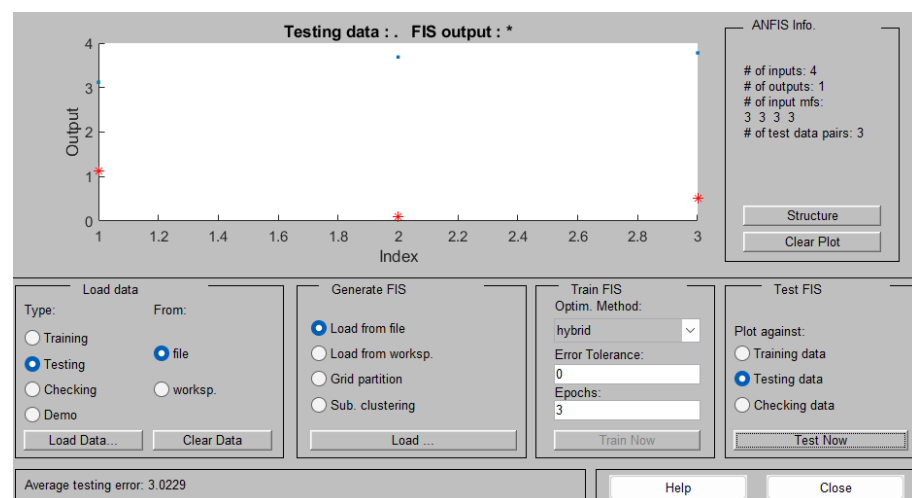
Testing data : .   FIS output : *

4
3
2
1
0

Output

1  1.2  1.4  1.6  1.8  2  2.2  2.4  2.6  2.8  3

Index

ANFIS Info.

# of inputs: 4
# of outputs: 1
# of input mfs:
3 3 3 3
# of test data pairs: 3

Structure

Clear Plot

Load data

Type:

Training

Testing

Checking

Demo

From:

file

worksp.

Load Data...

Clear Data

Generate FIS

Load from file

Load from worksp.

Grid partition

Sub. clustering

Load ...

Train FIS

Optim. Method:

hybrid

Error Tolerance:

0

Epochs:

3

Train Now

Test FIS

Plot against:

Training data

Testing data

Checking data

Test Now

Average testing error: 3.0229

Help

Close